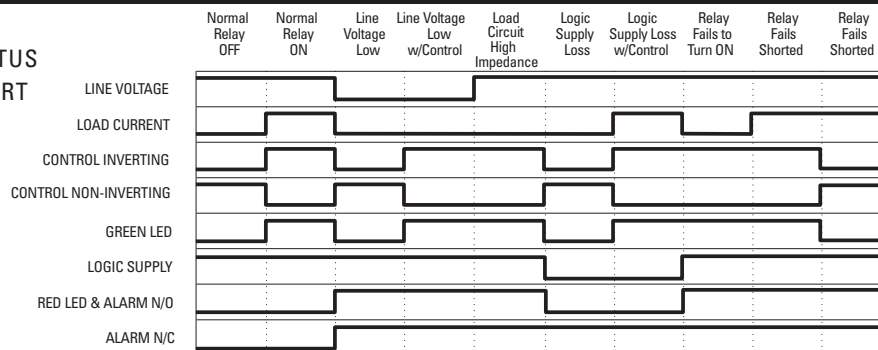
TUS
RT

Normal Relay OFF

Normal Relay ON

Line Voltage Low

Line Voltage Low w/Control

Load Circuit High Impedance

Logic Supply Loss

Logic Supply Loss w/Control

Relay Fails to Turn ON

Relay Fails Shorted

Relay Fails Shorted

LINE VOLTAGE

LOAD CURRENT

CONTROL INVERTING

CONTROL NON-INVERTING

GREEN LED

LOGIC SUPPLY

RED LED & ALARM N/O

ALARM N/C